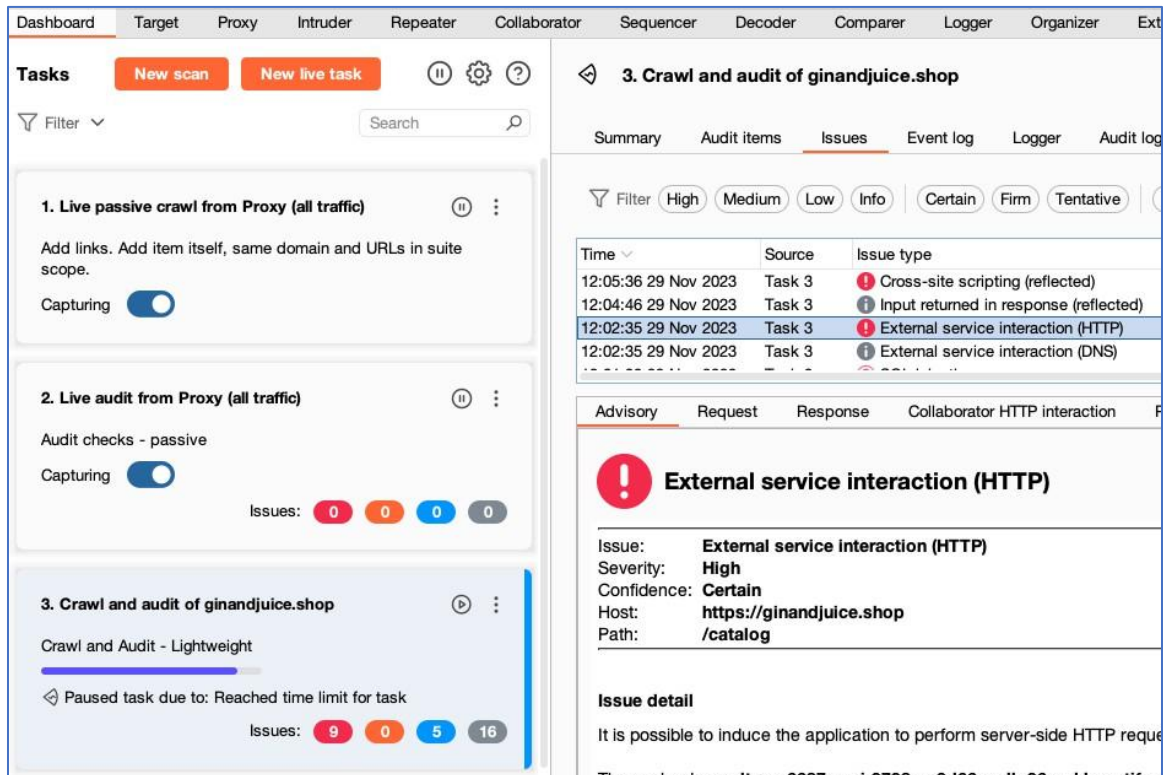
Dashboard Target Proxy Intruder Repeater Collaborator Sequencer Decoder Comparer Logger Organizer Ext

Tasks New scan New live task

Filter Search

1. Live passive crawl from Proxy (all traffic)

Add links. Add item itself, same domain and URLs in suite scope.

Capturing

2. Live audit from Proxy (all traffic)

Audit checks - passive

Capturing

Issues: 0 0 0 0

3. Crawl and audit of ginandjuice.shop

Crawl and Audit - Lightweight

Paused task due to: Reached time limit for task

Issues: 9 0 5 16

3. Crawl and audit of ginandjuice.shop

Summary Audit items Issues Event log Logger Audit log

Filter High Medium Low Info Certain Firm Tentative

| Time | Source | Issue type |
|---|---|---|
| 12:05:36 29 Nov 2023 | Task 3 | Cross-site scripting (reflected) |
| 12:04:46 29 Nov 2023 | Task 3 | Input returned in response (reflected) |
| 12:02:35 29 Nov 2023 | Task 3 | External service interaction (HTTP) |
| 12:02:35 29 Nov 2023 | Task 3 | External service interaction (DNS) |

Advisory Request Response Collaborator HTTP interaction

External service interaction (HTTP)

Issue: External service interaction (HTTP)
Severity: High
Confidence: Certain
Host: https://ginandjuice.shop
Path: /catalog

Issue detail

It is possible to induce the application to perform server-side HTTP reque